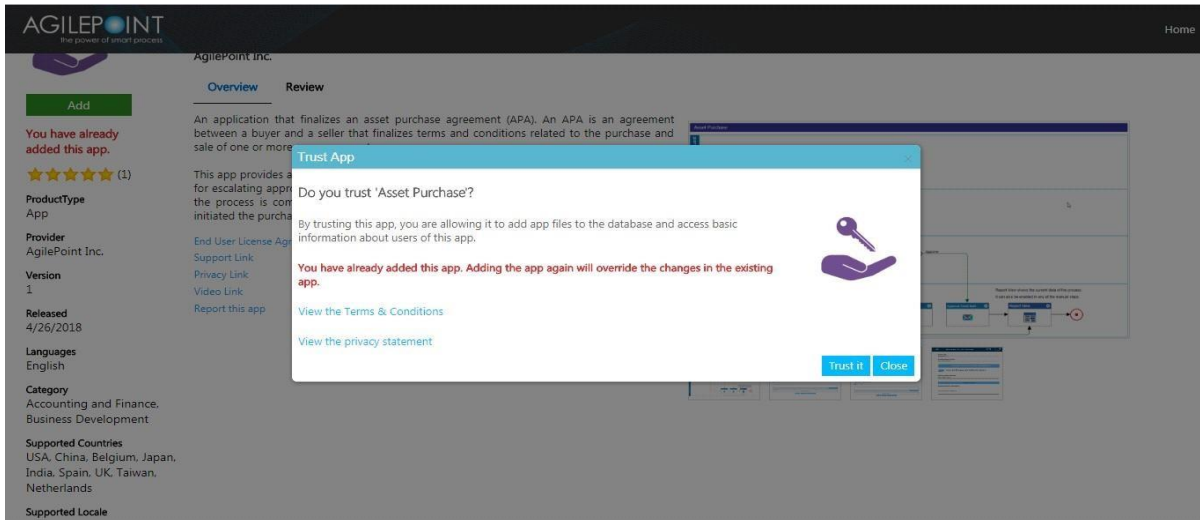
AGILEPOINT
the power of smart process

Home

AgilePoint Inc.

Add

You have already added this app.

(1)

ProductType
App

Provider
AgilePoint Inc.

Version
1

Released
4/26/2018

Languages
English

Category
Accounting and Finance, Business Development

Supported Countries
USA, China, Belgium, Japan, India, Spain, UK, Taiwan, Netherlands

Supported Locale

Overview Review

An application that finalizes an asset purchase agreement (APA). An APA is an agreement between a buyer and a seller that finalizes terms and conditions related to the purchase and sale of one or more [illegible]

This app provides a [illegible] for escalating appro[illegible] the process is com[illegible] initiated the purcha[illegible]

End User License Agr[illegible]
Support Link
Privacy Link
Video Link
Report this app

Trust App

Do you trust 'Asset Purchase'?

By trusting this app, you are allowing it to add app files to the database and access basic information about users of this app.

You have already added this app. Adding the app again will override the changes in the existing app.

View the Terms & Conditions

View the privacy statement

Trust it Close